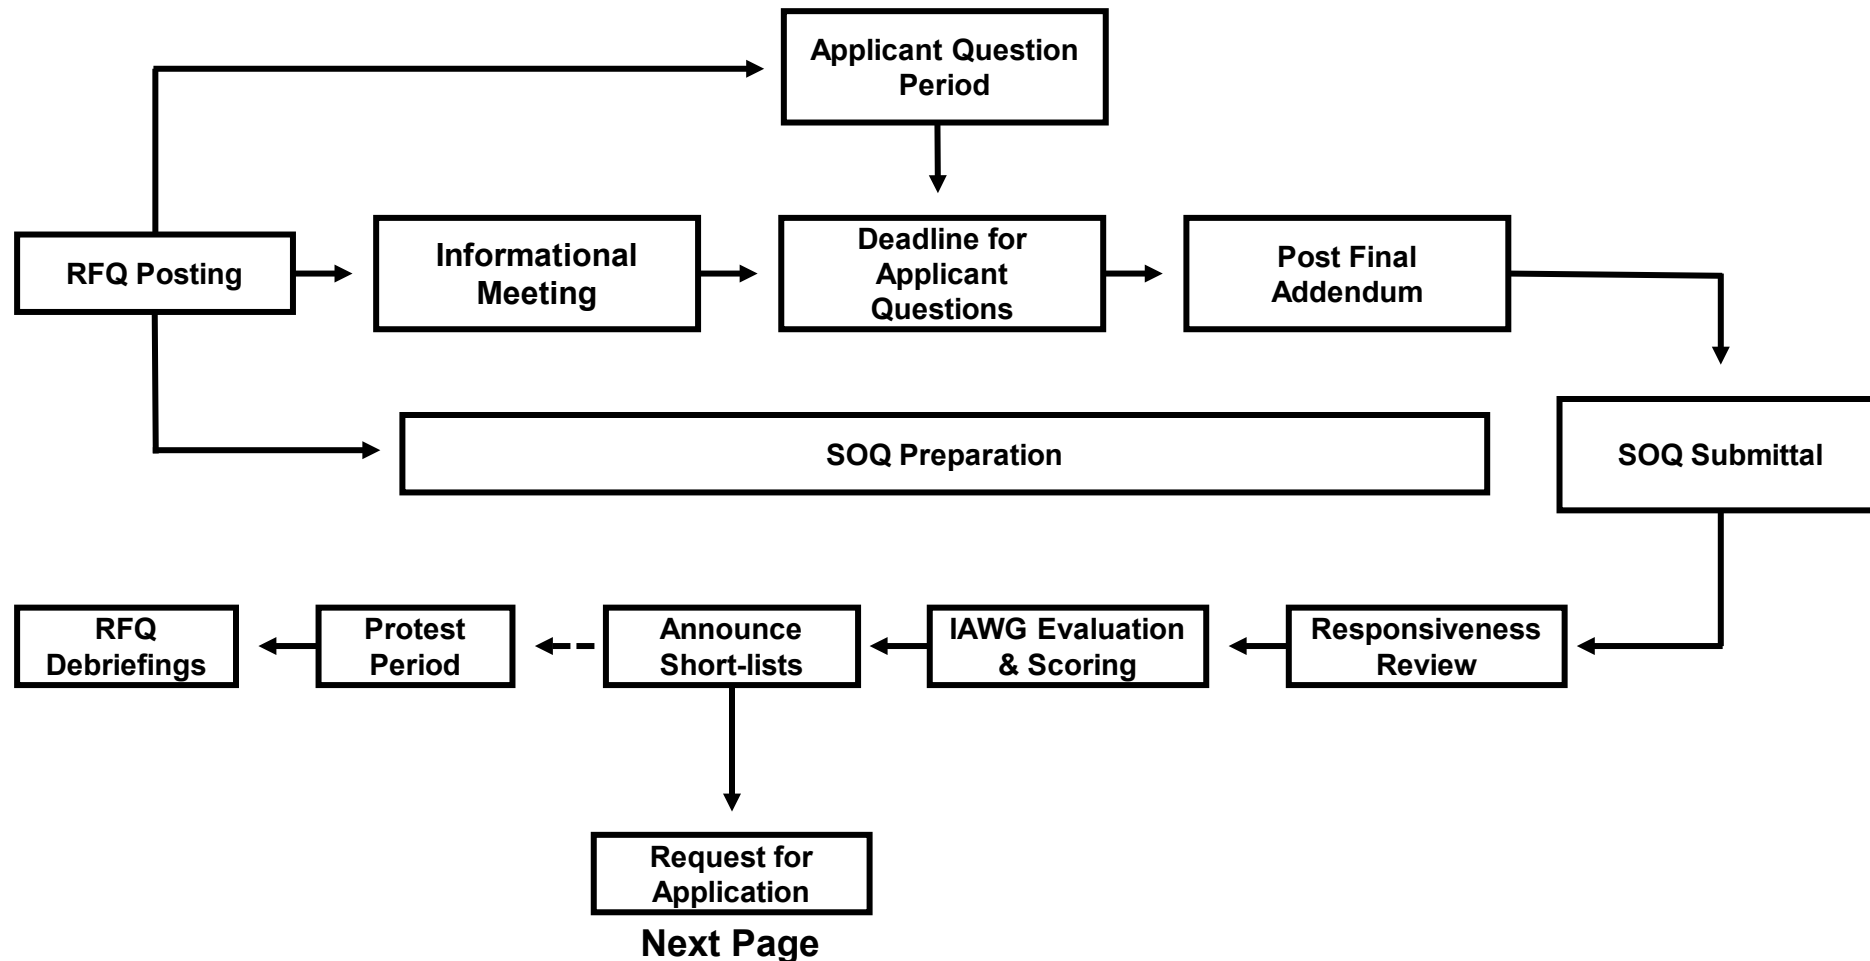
Applicant Question Period

RFQ Posting

Informational Meeting

Deadline for Applicant Questions

Post Final Addendum

SOQ Preparation

SOQ Submittal

RFQ Debriefings

Protest Period

Announce Short-lists

IAWG Evaluation & Scoring

Responsiveness Review

Request for Application

Next Page